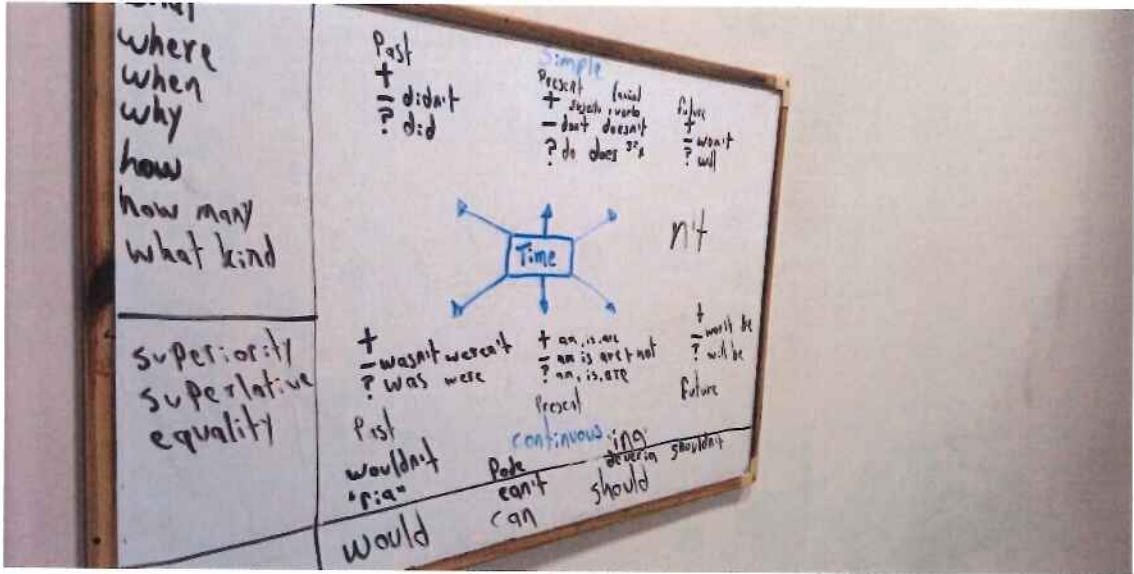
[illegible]
where
when
why
how
how many
what kind

superiority
superlative
equality

Past
+
− didn't
? did

Simple
Present
+ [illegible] verbs
− don't doesn't
? do does $3^a$ p

Future
+
− won't
? will

Time

n't

+
− wasn't weren't
? was were
Past

+ am, is, are
− am is are + not
? am, is, are
Present

+
− won't be
? will be
Future

continuous -ing

wouldn't
"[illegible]"
would

Pode
can't
can

deverian
should

shouldn't